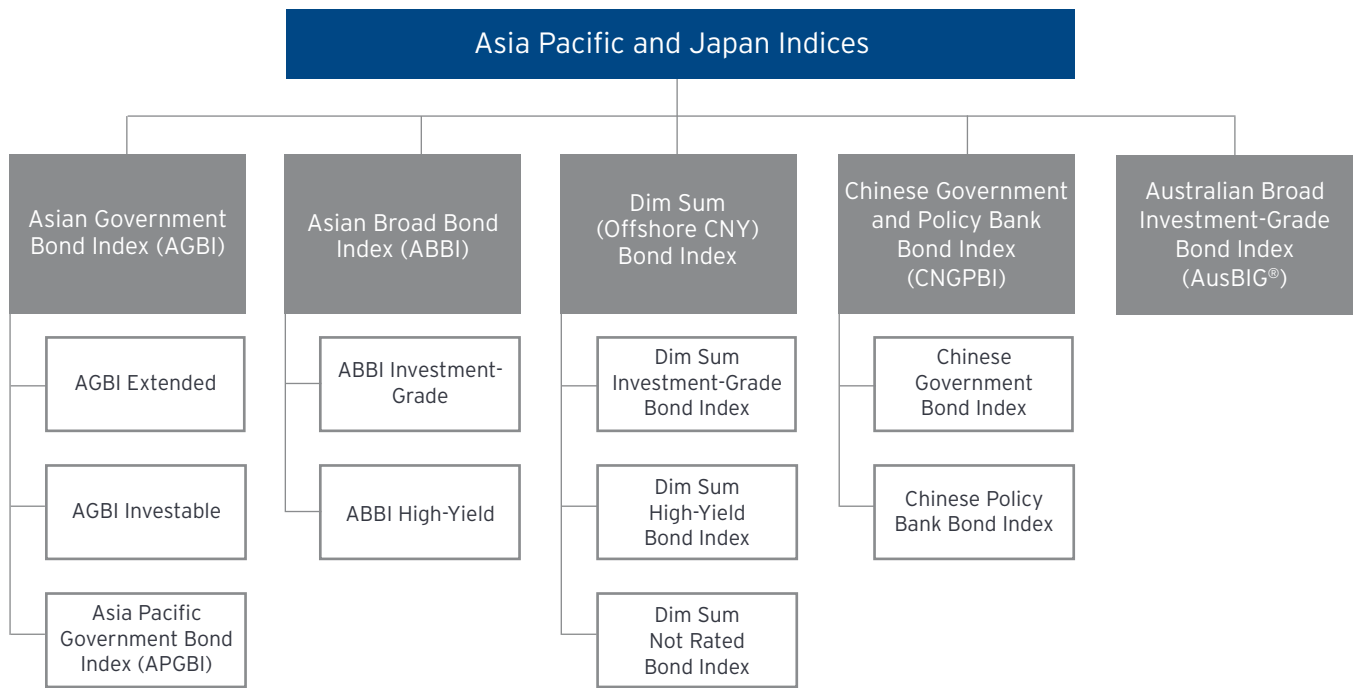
Asia Pacific and Japan Indices

Asian Government Bond Index (AGBI)

AGBI Extended

AGBI Investable

Asia Pacific Government Bond Index (APGBI)

Asian Broad Bond Index (ABBI)

ABBI Investment-Grade

ABBI High-Yield

Dim Sum (Offshore CNY) Bond Index

Dim Sum Investment-Grade Bond Index

Dim Sum High-Yield Bond Index

Dim Sum Not Rated Bond Index

Chinese Government and Policy Bank Bond Index (CNGPBI)

Chinese Government Bond Index

Chinese Policy Bank Bond Index

Australian Broad Investment-Grade Bond Index (AusBIG®)